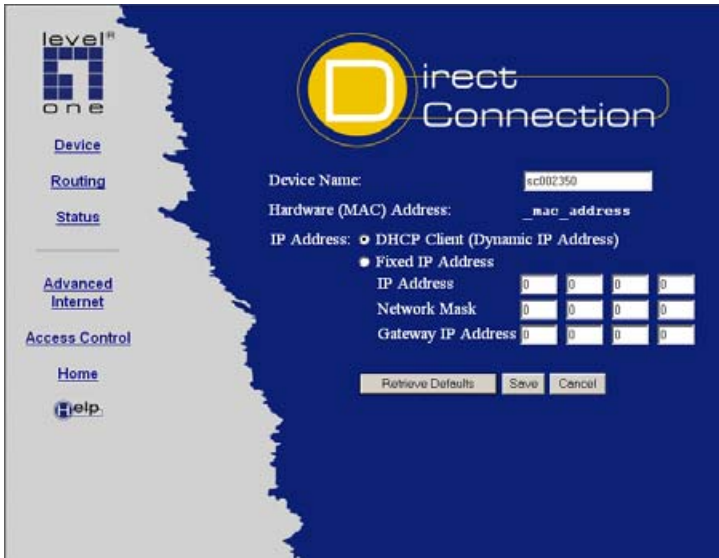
level®
one

Device

Routing

Status

Advanced Internet

Access Control

Home

Help

Direct Connection

Device Name: sc002350

Hardware (MAC) Address: _mac_address

IP Address: DHCP Client (Dynamic IP Address)

Fixed IP Address

| | | | | |
|---|---|---|---|---|
| IP Address | 0 | 0 | 0 | 0 |
| Network Mask | 0 | 0 | 0 | 0 |
| Gateway IP Address | 0 | 0 | 0 | 0 |

Retrieve Defaults Save Cancel